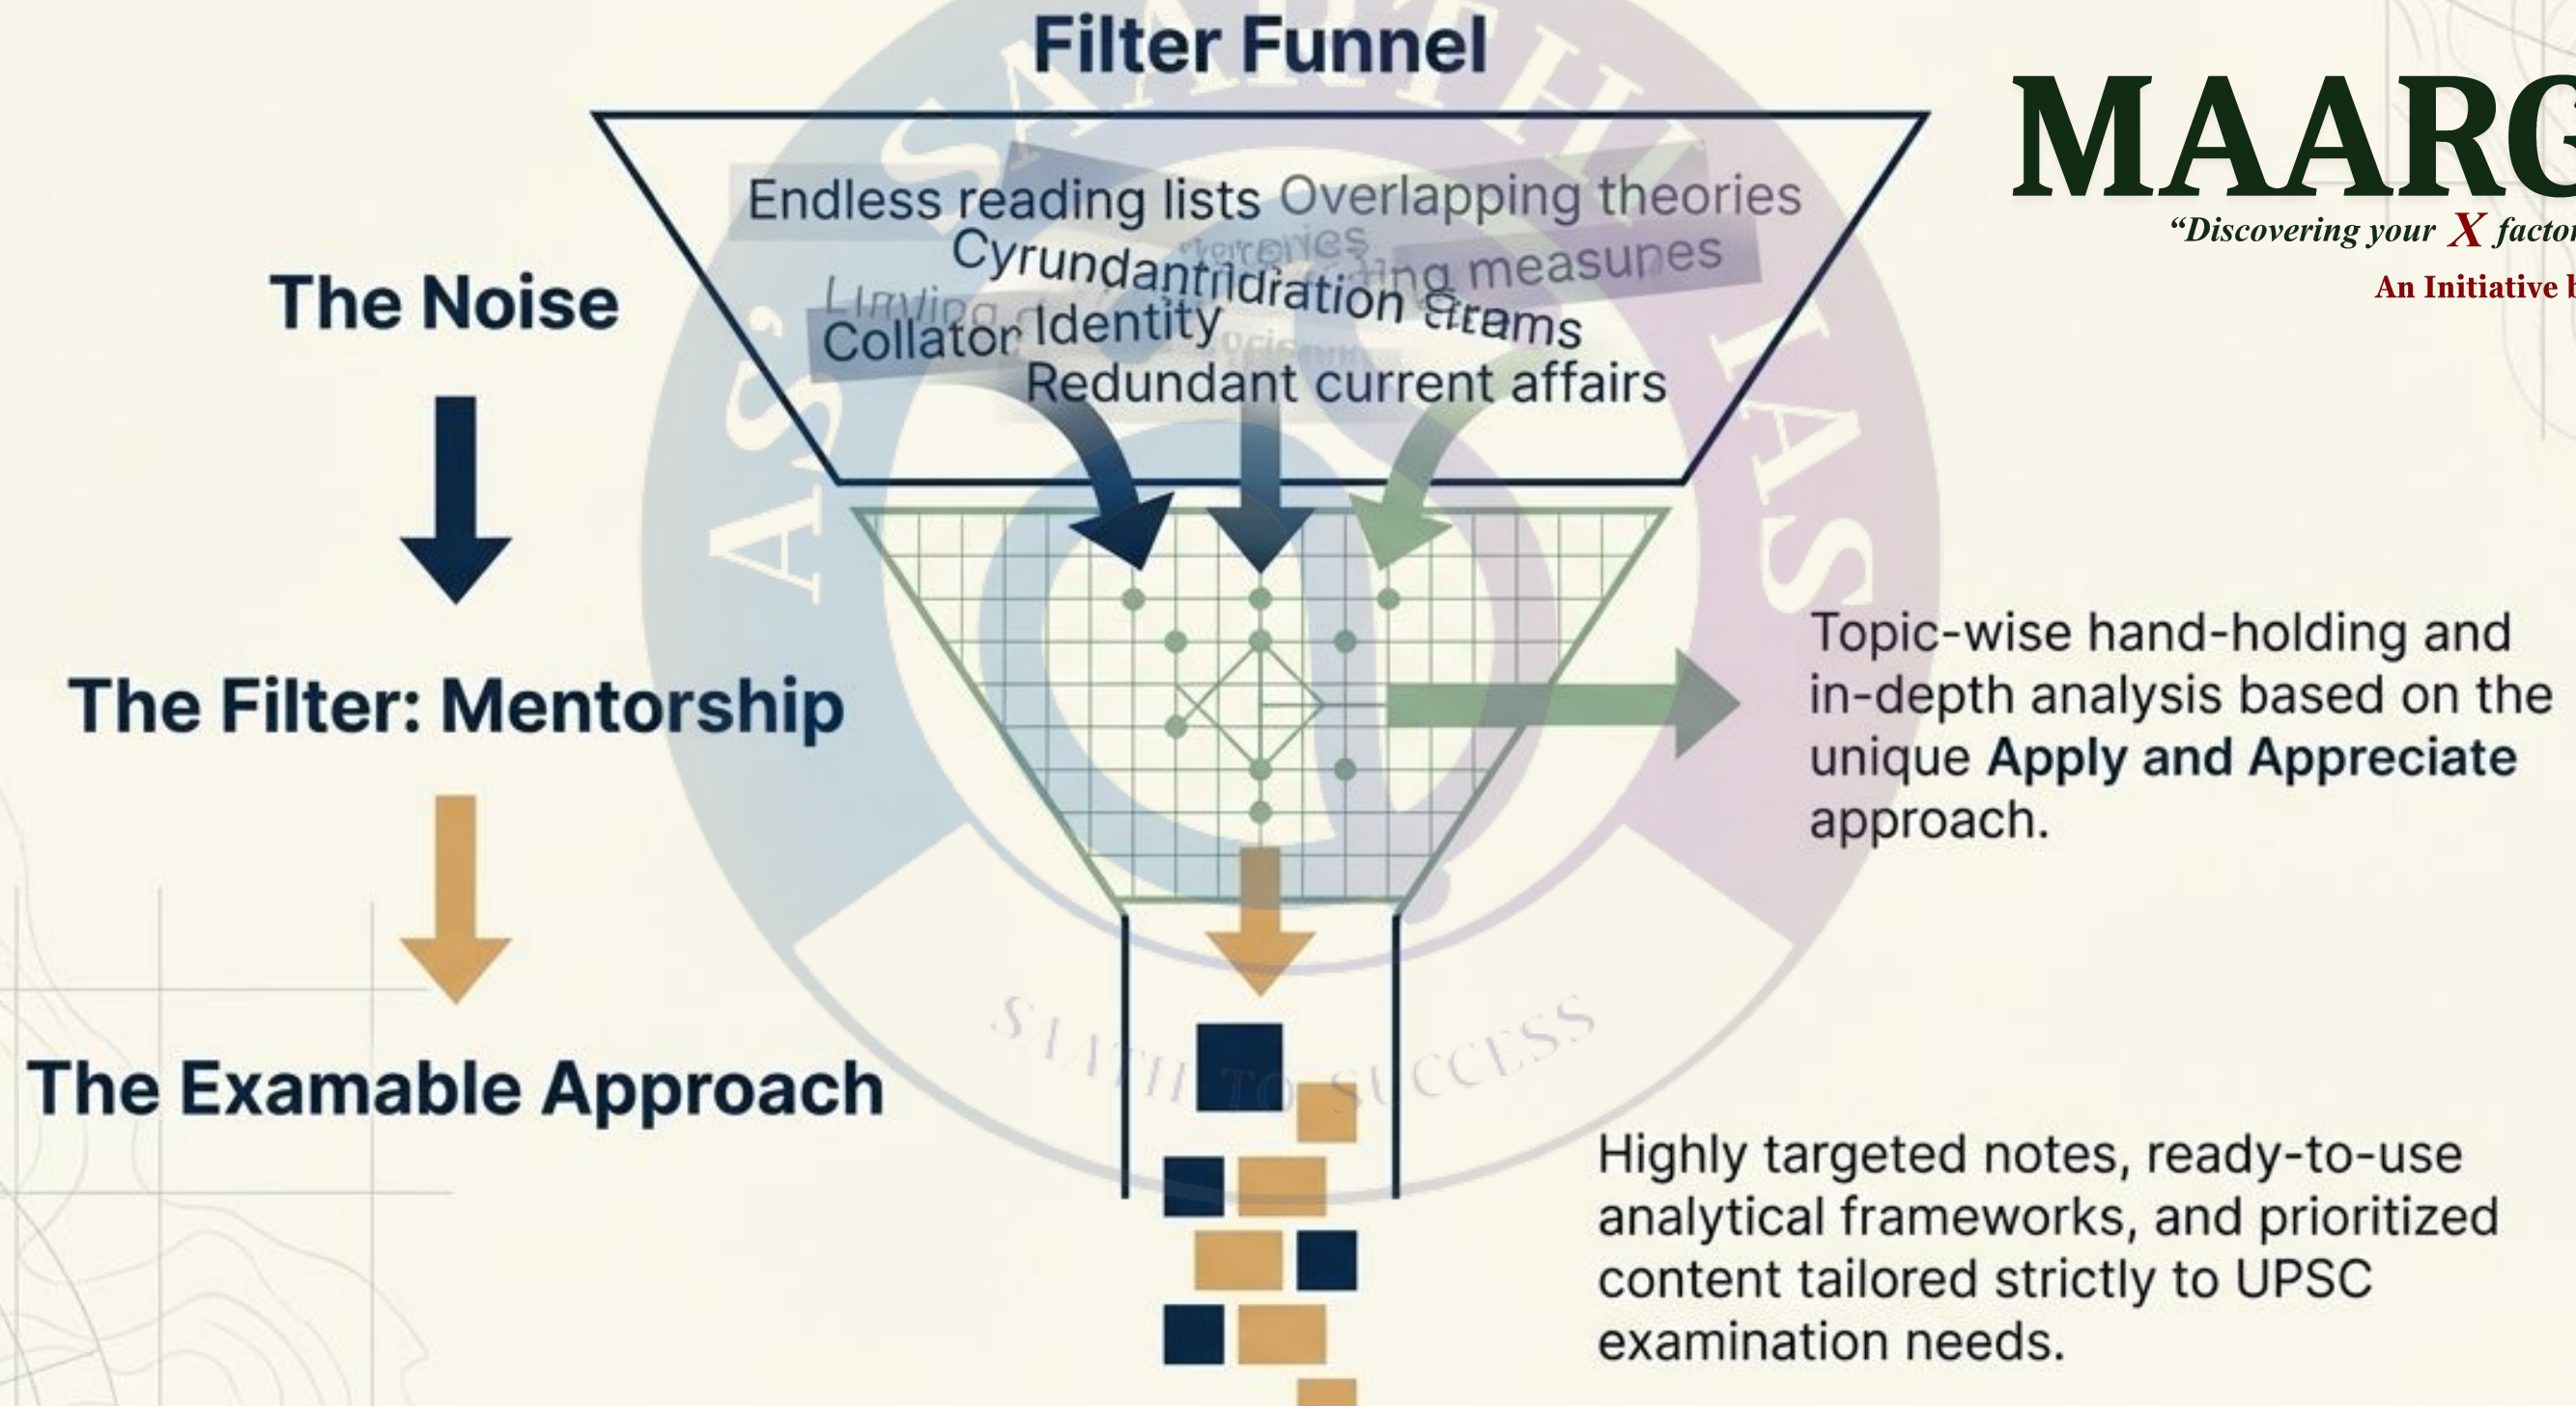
Filter Funnel

MAARG
"Discovering your X factor
An Initiative b

Endless reading lists Overlapping theories
Cyrundantridration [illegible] measunes
Collator Identity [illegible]
Redundant current affairs

The Noise

The Filter: Mentorship

The Examable Approach

Topic-wise hand-holding and in-depth analysis based on the unique **Apply and Appreciate** approach.

Highly targeted notes, ready-to-use analytical frameworks, and prioritized content tailored strictly to UPSC examination needs.

SAATHI TO SUCCESS